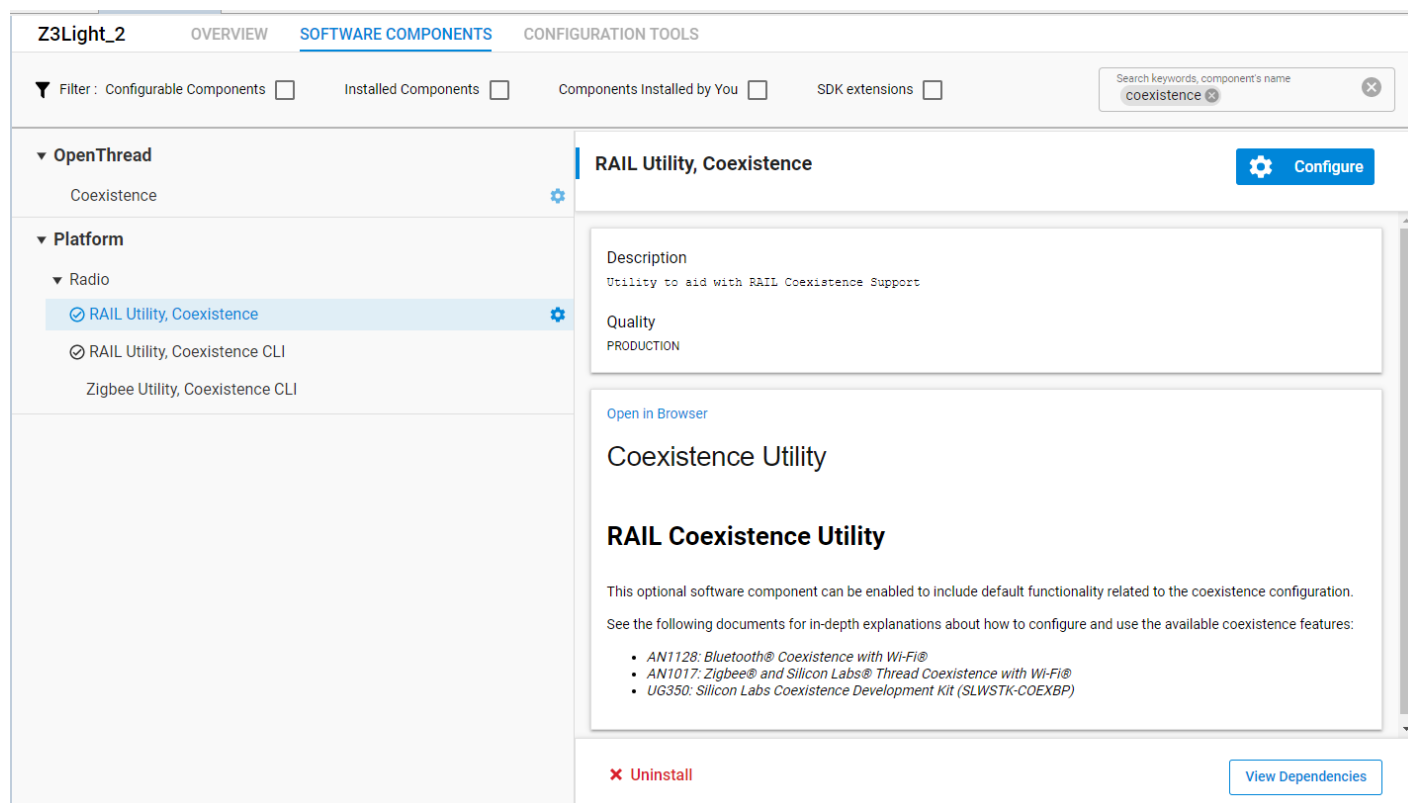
Z3Light_2 OVERVIEW SOFTWARE COMPONENTS CONFIGURATION TOOLS

Filter : Configurable Components Installed Components Components Installed by You SDK extensions

Search keywords, component's name
coexistence

OpenThread
Coexistence

Platform
Radio
RAIL Utility, Coexistence
RAIL Utility, Coexistence CLI
Zigbee Utility, Coexistence CLI

RAIL Utility, Coexistence

Configure

Description
Utility to aid with RAIL Coexistence Support

Quality
PRODUCTION

Open in Browser

Coexistence Utility

RAIL Coexistence Utility

This optional software component can be enabled to include default functionality related to the coexistence configuration.

See the following documents for in-depth explanations about how to configure and use the available coexistence features:

- AN1128: Bluetooth® Coexistence with Wi-Fi®
- AN1017: Zigbee® and Silicon Labs® Thread Coexistence with Wi-Fi®
- UG350: Silicon Labs Coexistence Development Kit (SLWSTK-COEXBP)

Uninstall

View Dependencies